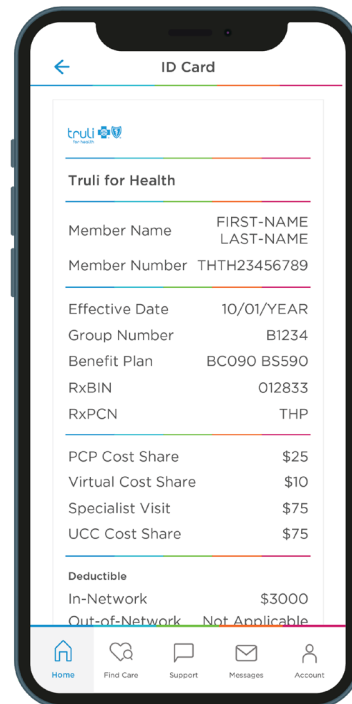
ID Card

truli for health

Truli for Health

| | |
|---|---|
| Member Name | FIRST-NAME LAST-NAME |
| Member Number | THTH23456789 |

| | |
|---|---|
| Effective Date | 10/01/YEAR |
| Group Number | B1234 |
| Benefit Plan | BC090 BS590 |
| RxBIN | 012833 |
| RxPCN | THP |

| | |
|---|---|
| PCP Cost Share | $25 |
| Virtual Cost Share | $10 |
| Specialist Visit | $75 |
| UCC Cost Share | $75 |

Deductible

| | |
|---|---|
| In-Network | $3000 |
| Out-of-Network | Not Applicable |

Home Find Care Support Messages Account